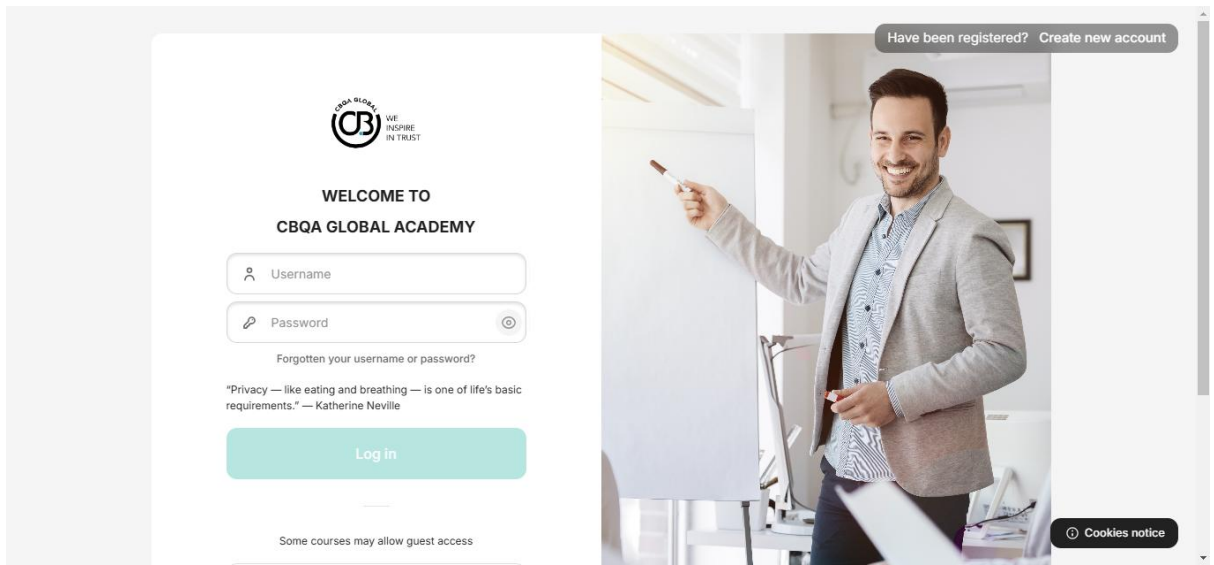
Have been registered? Create new account

CBQA GLOBAL

CB

WE INSPIRE IN TRUST

WELCOME TO

CBQA GLOBAL ACADEMY

Username

Password

Forgotten your username or password?

"Privacy — like eating and breathing — is one of life's basic requirements." — Katherine Neville

Log in

Some courses may allow guest access

Cookies notice